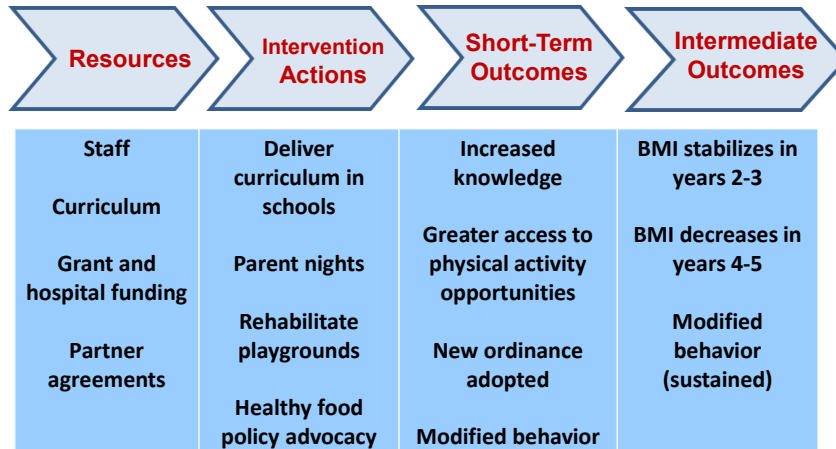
| Resources | Intervention Actions | Short-Term Outcomes | Intermediate Outcomes |
|---|---|---|---|
| Staff<br><br>Curriculum<br><br>Grant and hospital funding<br><br>Partner agreements | Deliver curriculum in schools<br><br>Parent nights<br><br>Rehabilitate playgrounds<br><br>Healthy food policy advocacy | Increased knowledge<br><br>Greater access to physical activity opportunities<br><br>New ordinance adopted<br><br>Modified behavior | BMI stabilizes in years 2-3<br><br>BMI decreases in years 4-5<br><br>Modified behavior (sustained) |